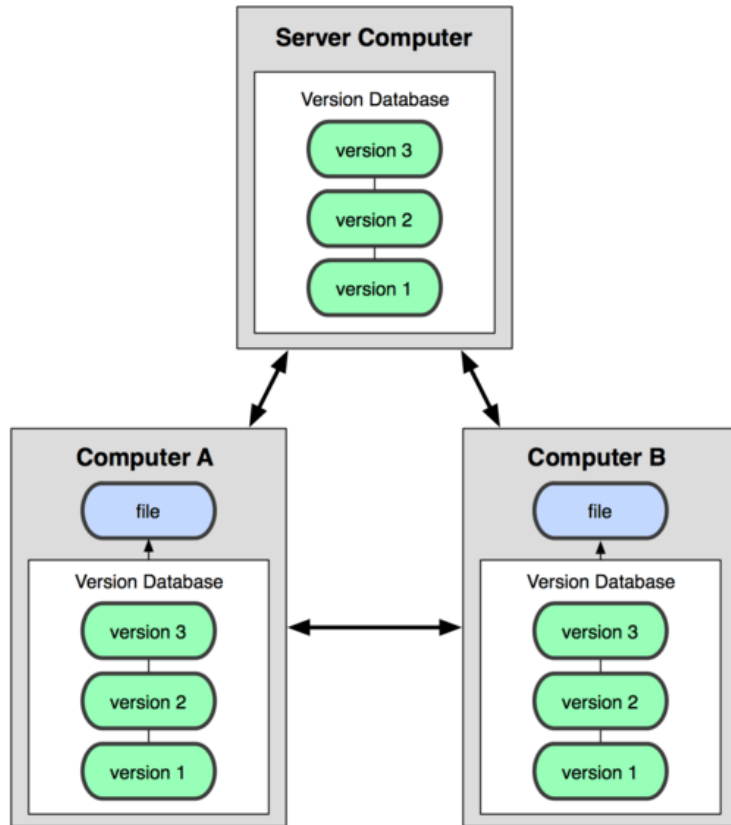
Server Computer

Version Database

version 3

version 2

version 1

Computer A

file

Version Database

version 3

version 2

version 1

Computer B

file

Version Database

version 3

version 2

version 1